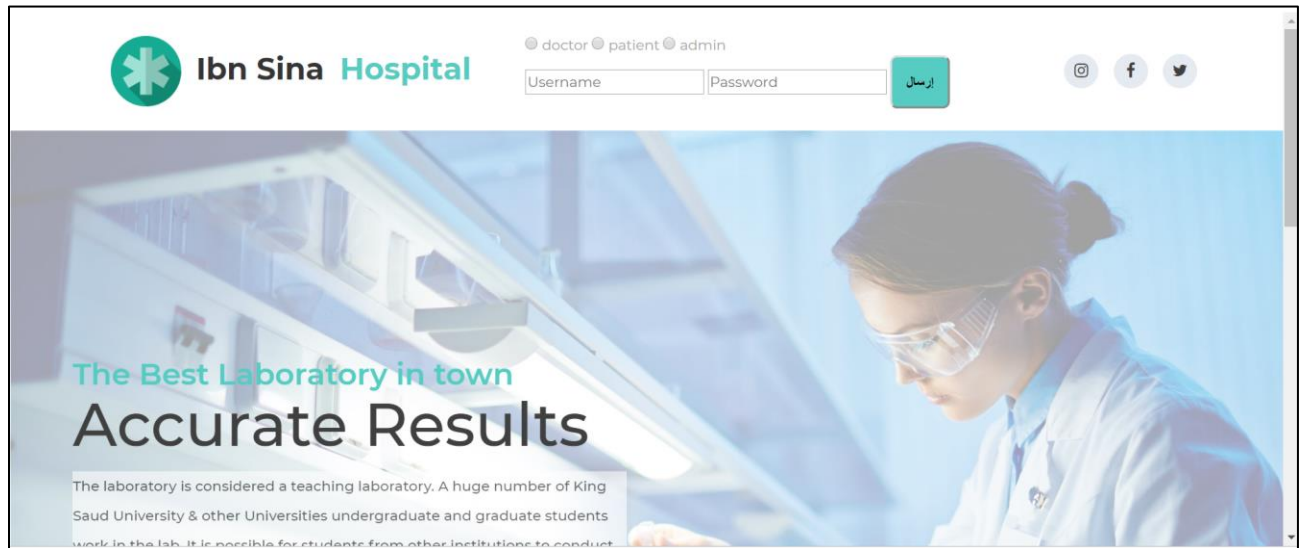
Ibn Sina Hospital

doctor patient admin

Username Password إرسال

The Best Laboratory in town

Accurate Results

The laboratory is considered a teaching laboratory. A huge number of King Saud University & other Universities undergraduate and graduate students work in the lab. It is possible for students from other institutions to conduct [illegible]